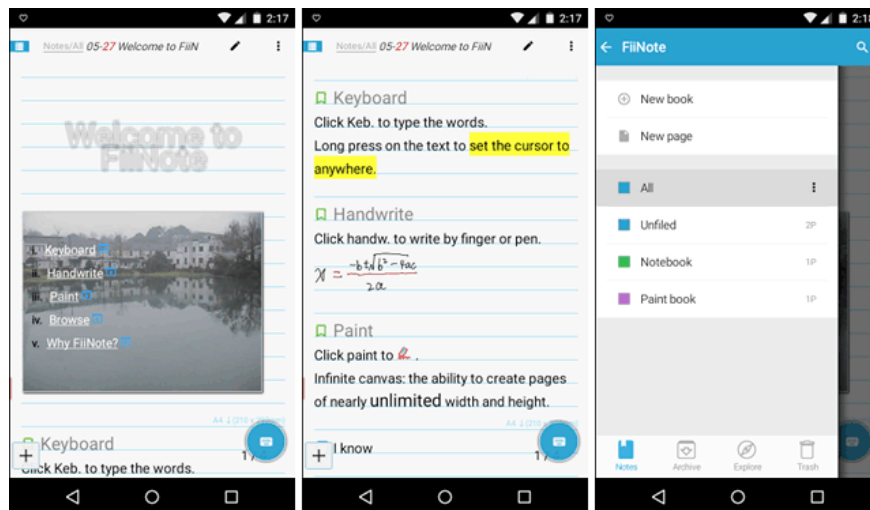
2:17

Notes/All 05-27 Welcome to FiiN

Welcome to FiiNote

i. Keyboard
ii. Handwrite
iii. Paint
iv. Browse
v. Why FiiNote?

A4 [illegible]

Keyboard

Click Keb. to type the words.

+

1/

2:17

Notes/All 05-27 Welcome to FiiN

Keyboard

Click Keb. to type the words.

Long press on the text to set the cursor to anywhere.

Handwrite

Click handw. to write by finger or pen.

$x = \frac{-b \pm \sqrt{b^2-4ac}}{2a}$

Paint

Click paint to .

Infinite canvas: the ability to create pages of nearly unlimited width and height.

A4 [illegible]

I know

+

1/

2:1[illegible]

FiiNote

New book

New page

All

Unfiled 2P

Notebook 1P

Paint book 1P

Notes

Archive

Explore

Trash